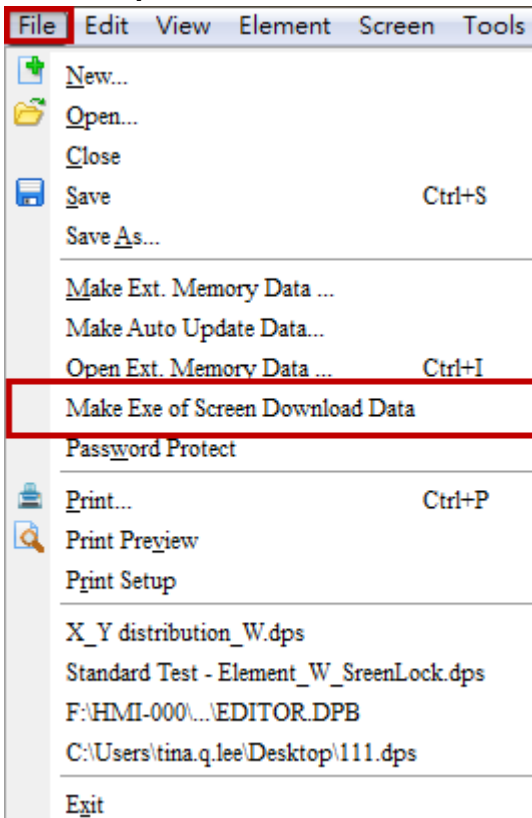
File Edit View Element Screen Tools

New...
Open...
Close
Save Ctrl+S
Save As...

Make Ext. Memory Data ...
Make Auto Update Data...
Open Ext. Memory Data ... Ctrl+I
Make Exe of Screen Download Data
Password Protect

Print... Ctrl+P
Print Preview
Print Setup

X_Y distribution_W.dps
Standard Test - Element_W_SreenLock.dps
F:\HMI-000\...\EDITOR.DPB
C:\Users\tina.q.lee\Desktop\111.dps

Exit